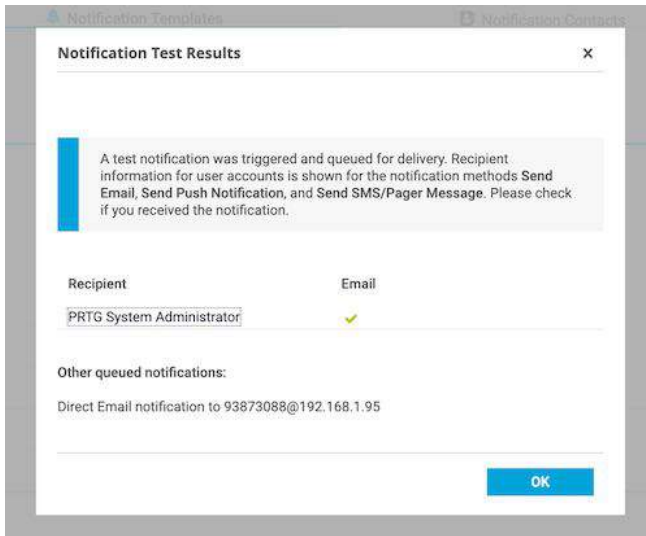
Notification Templates

Notification Contacts

Notification Test Results

×

A test notification was triggered and queued for delivery. Recipient information for user accounts is shown for the notification methods Send Email, Send Push Notification, and Send SMS/Pager Message. Please check if you received the notification.

| Recipient | Email |
|---|---|
| PRTG System Administrator | ✔ |

Other queued notifications:

Direct Email notification to 93873088@192.168.1.95

OK